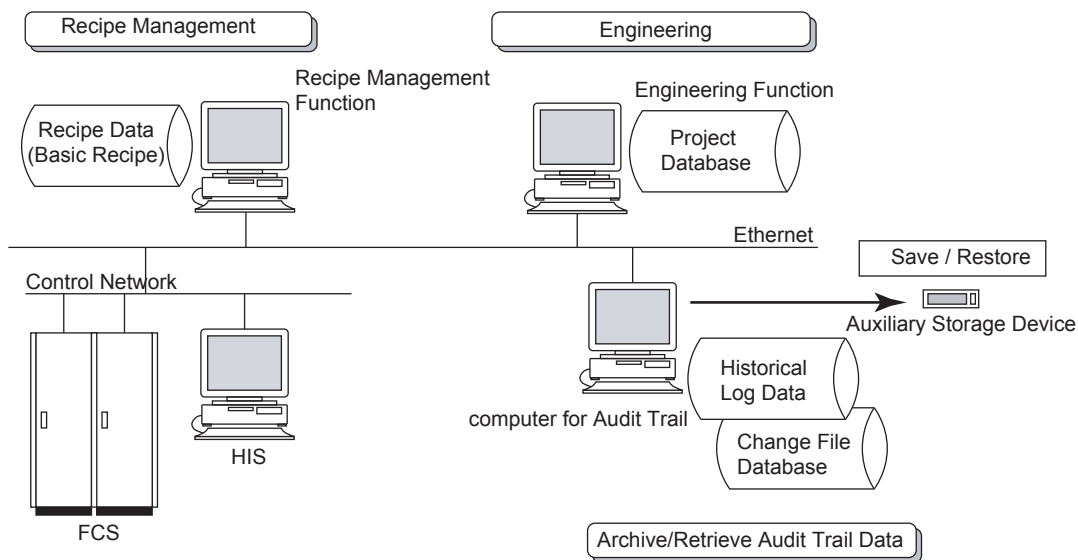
Recipe Management

Engineering

Recipe Management Function

Engineering Function

Recipe Data (Basic Recipe)

Project Database

Ethernet

Save / Restore

Control Network

Auxiliary Storage Device

Historical Log Data

computer for Audit Trail

Change File Database

HIS

FCS

Archive/Retrieve Audit Trail Data